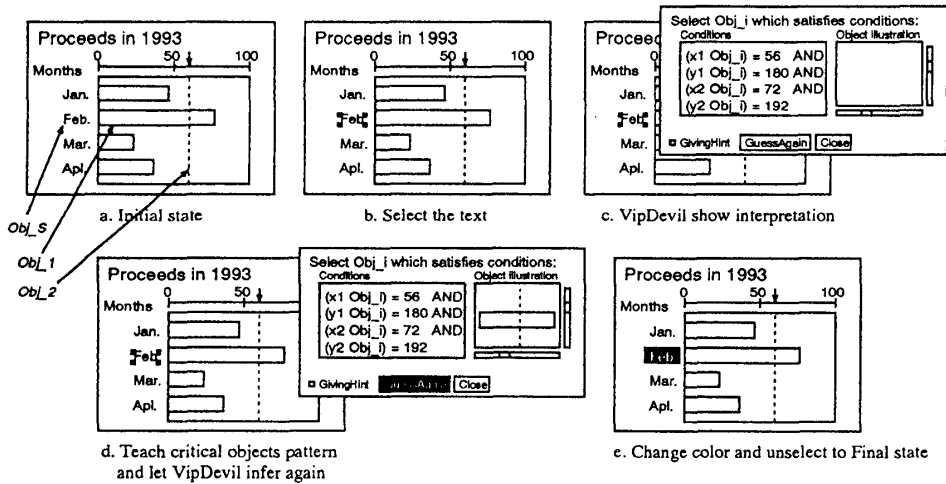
Proceeds in 1993
0 50 100
Months
Jan.
Feb.
Mar.
Apl.
Obj_S
Obj_1
Obj_2
a. Initial state

Proceeds in 1993
0 50 100
Months
Jan.
Feb.
Mar.
Apl.
b. Select the text

Proceeds in 1993
Months
Jan.
Feb.
Mar.
Apl.
Select Obj_i which satisfies conditions:
Conditions
Object illustration
(x1 Obj_i) = 56 AND
(y1 Obj_i) = 180 AND
(x2 Obj_i) = 72 AND
(y2 Obj_i) = 192
GivingHint GuessAgain Close
c. VipDevil show interpretation

Proceeds in 1993
0 50
Months
Jan.
Feb.
Mar.
Apl.
Select Obj_i which satisfies conditions:
Conditions
Object illustration
(x1 Obj_i) = 56 AND
(y1 Obj_i) = 180 AND
(x2 Obj_i) = 72 AND
(y2 Obj_i) = 192
GivingHint GuessAgain Close
d. Teach critical objects pattern and let VipDevil infer again

Proceeds in 1993
0 50 100
Months
Jan.
Feb.
Mar.
Apl.
e. Change color and unselect to Final state